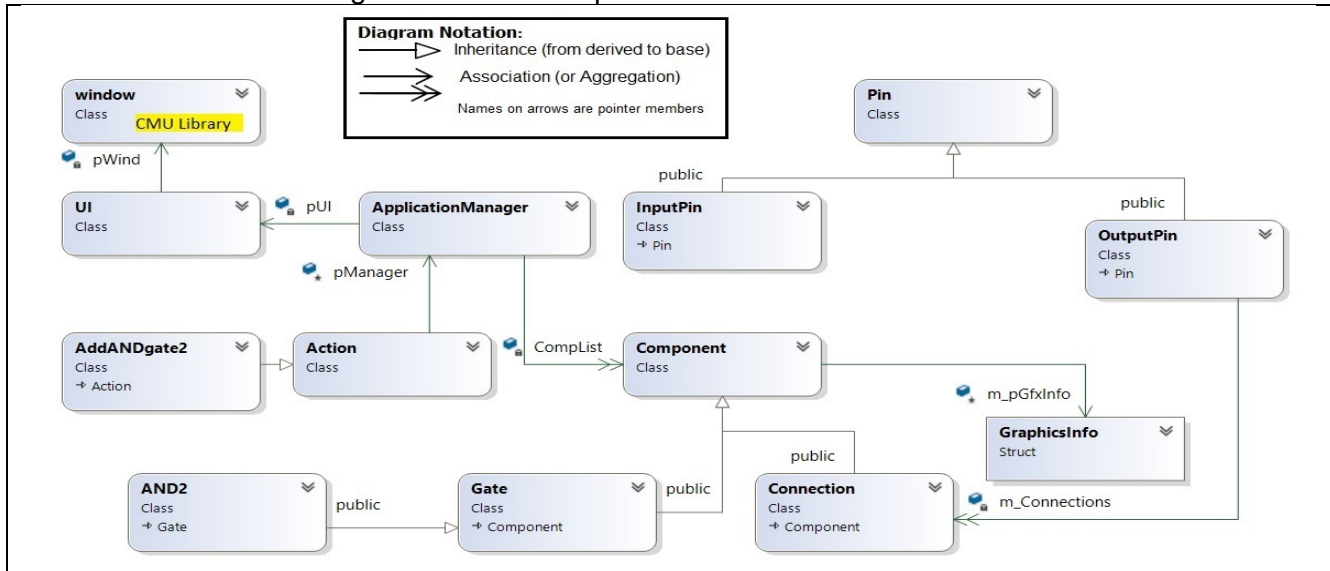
Diagram Notation:
Inheritance (from derived to base)
Association (or Aggregation)
Names on arrows are pointer members

window
Class
CMU Library

pWind

UI
Class

pUI

ApplicationManager
Class

pManager

Pin
Class

public

InputPin
Class
→ Pin

public

OutputPin
Class
→ Pin

AddANDgate2
Class
→ Action

Action
Class

CompList

Component
Class

m_pGfxInfo

GraphicsInfo
Struct

public

AND2
Class
→ Gate

public

Gate
Class
→ Component

public

Connection
Class
→ Component

m_Connections